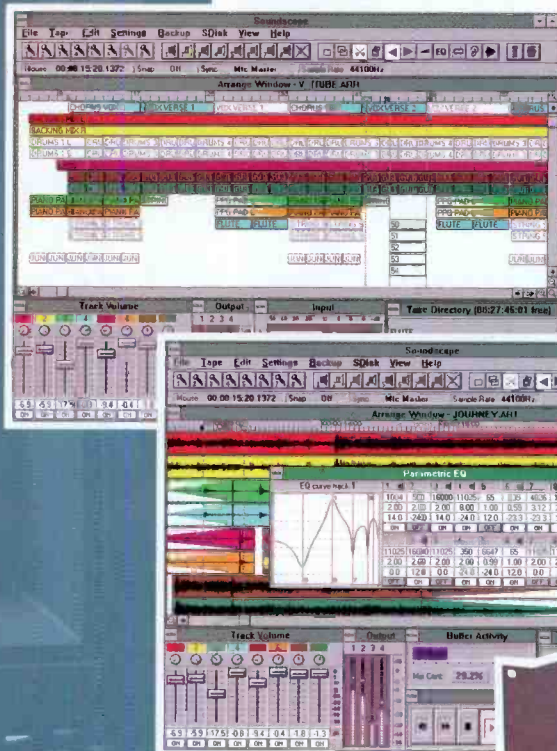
Soundscape

File Tape Edit Settings Backup SDisk View Help

Mouse 00:08:15:20.1372 Snap Off Sync Mtc Master Sample Rate 44100Hz

Arrange Window - V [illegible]

CHORUS VOX VOX VERSE 1 VOX VERSE 1 VOX VERSE 2

BACKING MIX

DRUMS 1 L

PIANO PA

FLUTE FLUTE

PPG PAD

FLUTE FLUTE

50 51 52 53 54

Track Volume

Output 1 2 3 4

Input

Take Directory (00:27:45:01 free)

65 55 75 0 94 84

ON ON ON ON ON ON

Soundscape

File Tape Edit Settings Backup SDisk View Help

Mouse 00:08:15:20.1372 Snap Off Sync Mtc Master Sample Rate 44100Hz

Arrange Window - JOURNEY ARI

Parametric EQ

EQ curve track 1

1004 500 16000 11025 65 235 4635
2.00 2.00 2.00 8.00 1.00 0.55 3.12
14.0 -24.0 14.0 24.0 12.0 -23.3 -23.3

11025 16080 11025 350 6647 65
2.00 2.00 2.00 2.00 0.99 1.00 2.00
0.0 12.0 0.0 24.0 -24.0 12.0 0.0

Track Volume

Output 1 2 3 4

Buffer Activity

Mx Cont 29.2%

65 59 75 0 94 84 18 13

ON ON ON ON ON ON ON ON